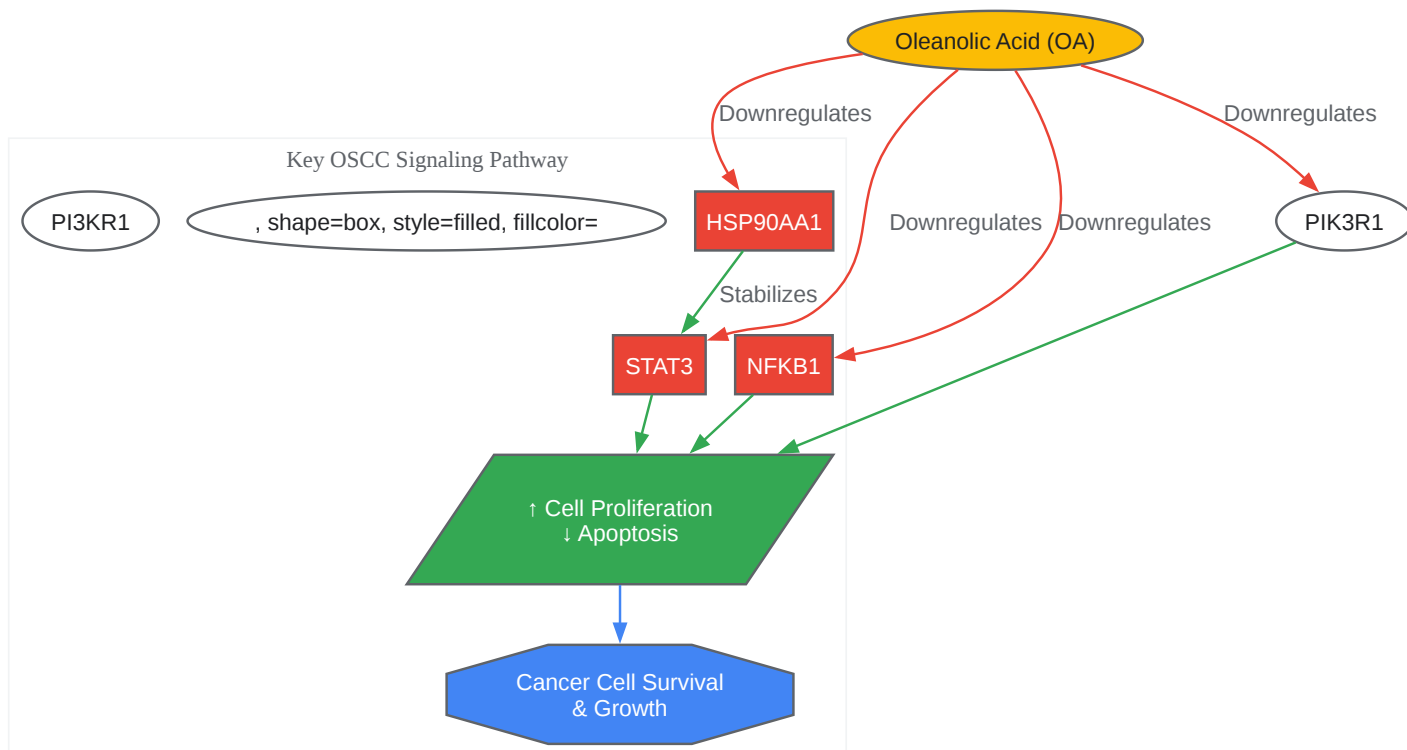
Oleanolic Acid (OA)

Downregulates

Downregulates

Key OSCC Signaling Pathway

PI3KR1

, shape=box, style=filled, fillcolor=

HSP90AA1

Downregulates

Downregulates

PIK3R1

Stabilizes

STAT3

NFKB1

↑ Cell Proliferation
↓ Apoptosis

Cancer Cell Survival
& Growth